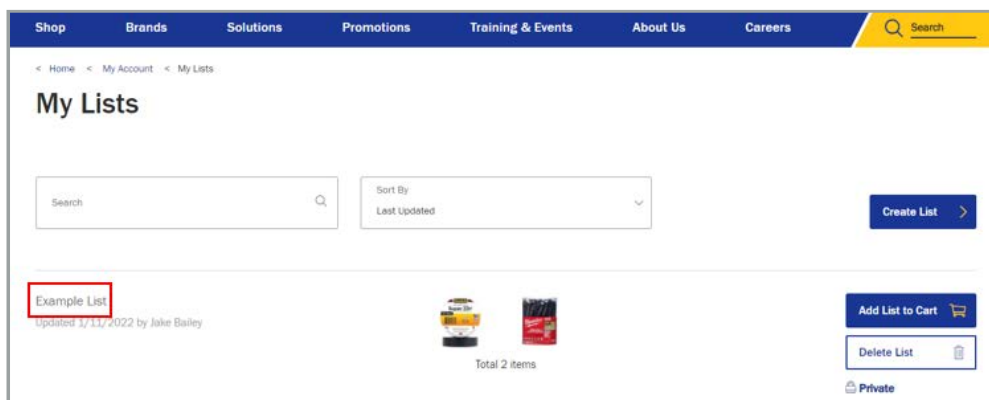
Shop Brands Solutions Promotions Training & Events About Us Careers Search

< Home < My Account < My Lists

My Lists

Search

Sort By
Last Updated

Create List

Example List
Updated 1/11/2022 by Jake Bailey

Total 2 items

Add List to Cart

Delete List

Private